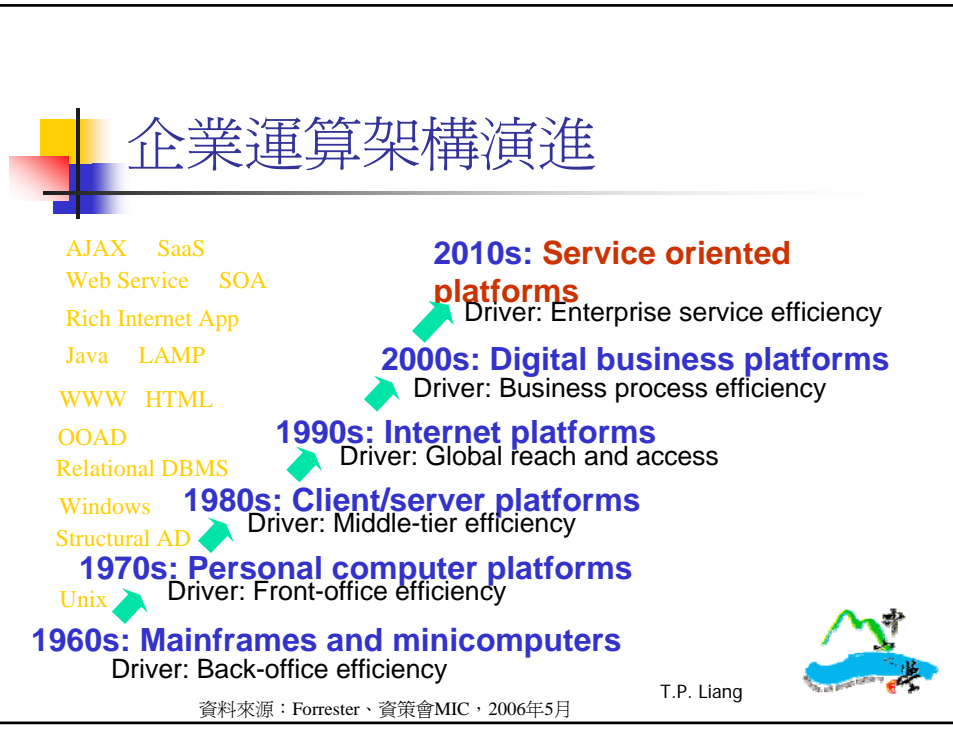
企業運算架構演進

AJAX SaaS
Web Service SOA
Rich Internet App
Java LAMP
WWW HTML
OOAD
Relational DBMS
Windows
Structural AD
Unix

2010s: Service oriented platforms
Driver: Enterprise service efficiency

2000s: Digital business platforms
Driver: Business process efficiency

1990s: Internet platforms
Driver: Global reach and access

1980s: Client/server platforms
Driver: Middle-tier efficiency

1970s: Personal computer platforms
Driver: Front-office efficiency

1960s: Mainframes and minicomputers
Driver: Back-office efficiency

T.P. Liang

資料來源：Forrester、資策會MIC，2006年5月